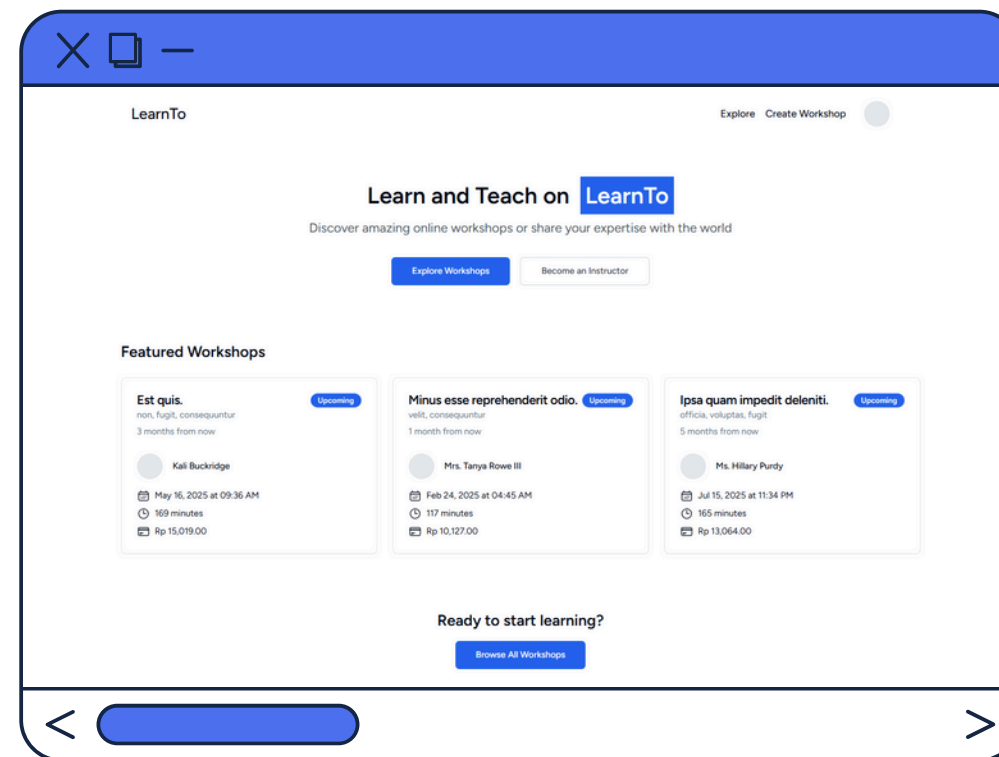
LearnTo

Explore Create Workshop

Learn and Teach on LearnTo

Discover amazing online workshops or share your expertise with the world

Explore Workshops Become an Instructor

Featured Workshops

Est quis.
Upcoming
non, fugit, consequuntur
3 months from now
Kali Buckridge
May 16, 2025 at 09:36 AM
169 minutes
Rp 15,019.00

Minus esse reprehenderit odio.
Upcoming
velit, consequuntur
1 month from now
Mrs. Tanya Rowe III
Feb 24, 2025 at 04:45 AM
117 minutes
Rp 10,127.00

Ipsa quam impedit deleniti.
Upcoming
officia, voluptas, fugit
5 months from now
Ms. Hillary Purdy
Jul 15, 2025 at 11:34 PM
165 minutes
Rp 13,064.00

Ready to start learning?

Browse All Workshops